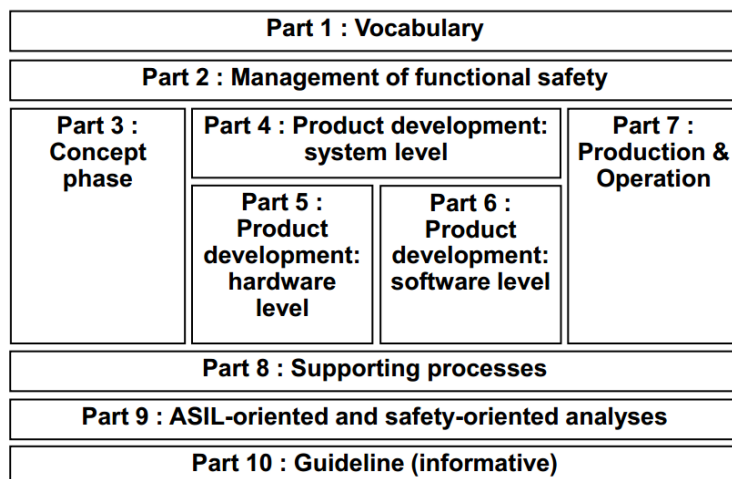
Part 1 : Vocabulary

Part 2 : Management of functional safety

Part 3 : Concept phase

Part 4 : Product development: system level

Part 5 : Product development: hardware level

Part 6 : Product development: software level

Part 7 : Production & Operation

Part 8 : Supporting processes

Part 9 : ASIL-oriented and safety-oriented analyses

Part 10 : Guideline (informative)